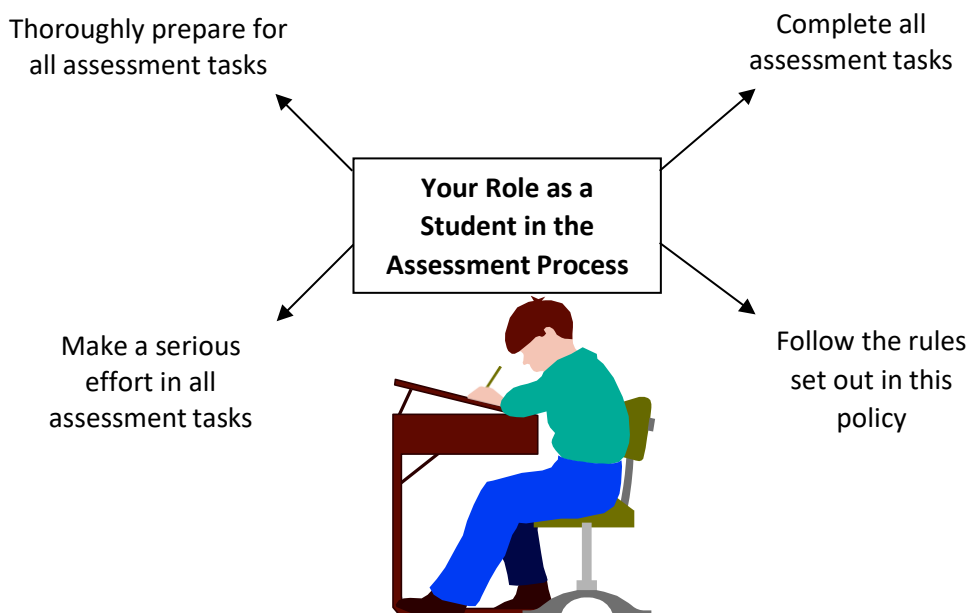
Thoroughly prepare for all assessment tasks

Complete all assessment tasks

Your Role as a Student in the Assessment Process

Make a serious effort in all assessment tasks

Follow the rules set out in this policy